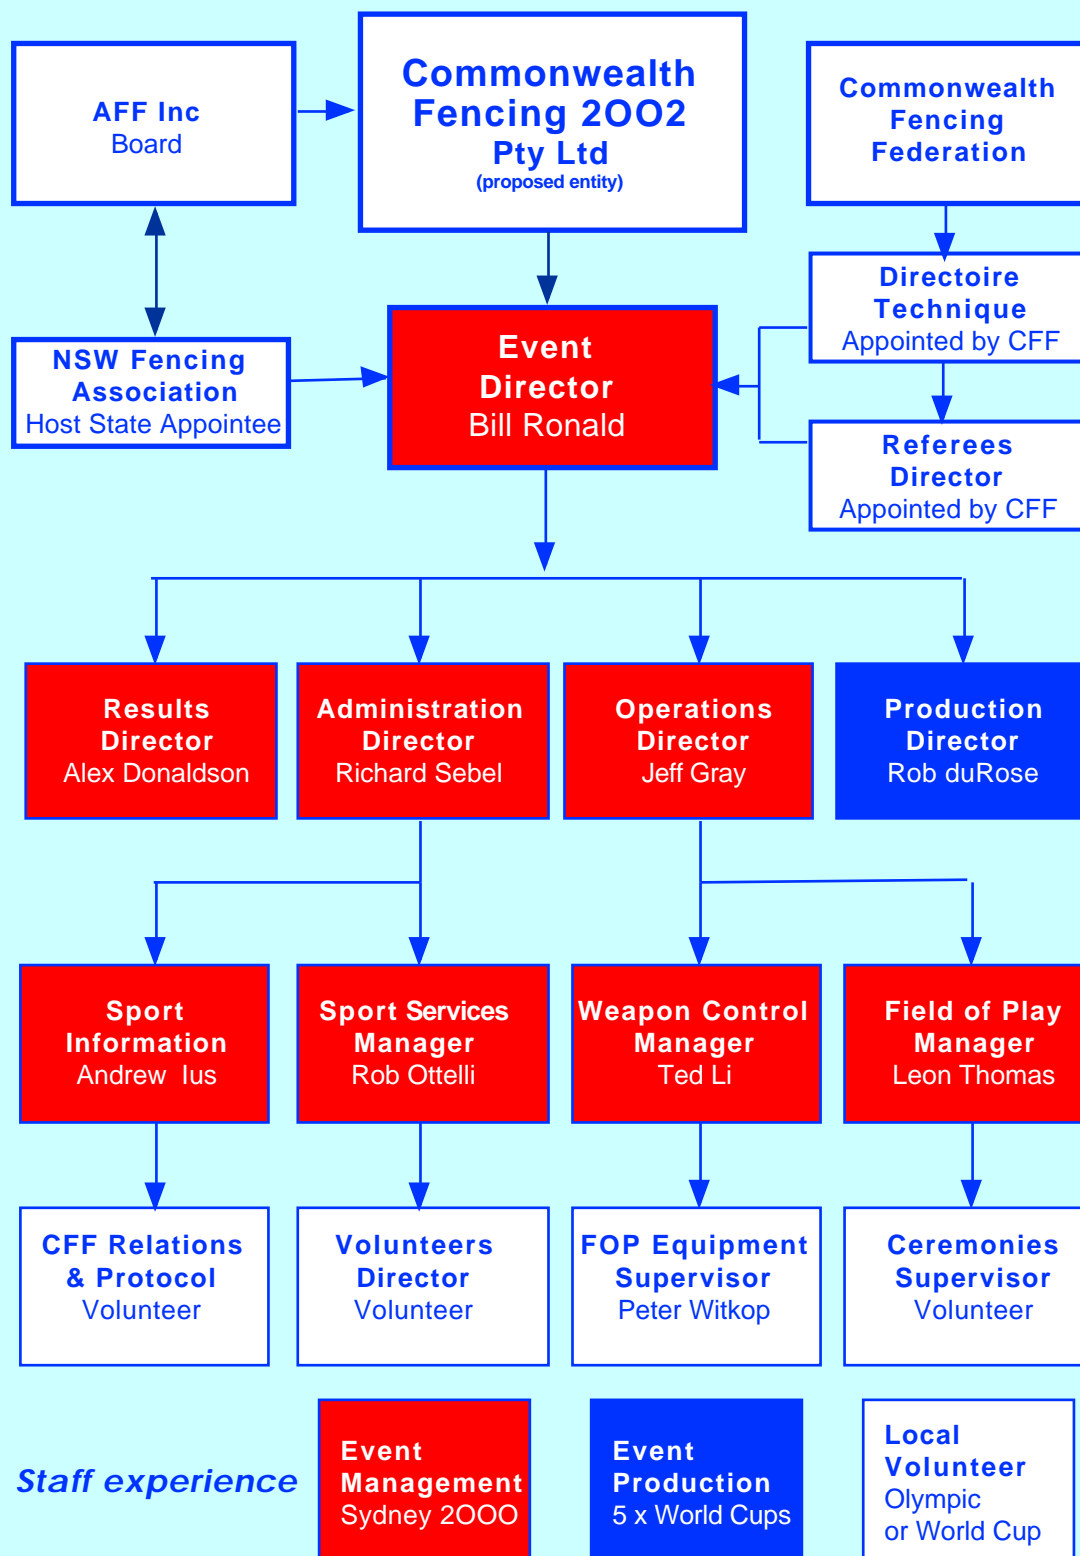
AFF Inc
Board

Commonwealth Fencing 2002 Pty Ltd
(proposed entity)

Commonwealth Fencing Federation

Directoire Technique
Appointed by CFF

NSW Fencing Association
Host State Appointee

Event Director
Bill Ronald

Referees Director
Appointed by CFF

Results Director
Alex Donaldson

Administration Director
Richard Sebel

Operations Director
Jeff Gray

Production Director
Rob duRose

Sport Information
Andrew Ius

Sport Services Manager
Rob Ottelli

Weapon Control Manager
Ted Li

Field of Play Manager
Leon Thomas

CFF Relations & Protocol
Volunteer

Volunteers Director
Volunteer

FOP Equipment Supervisor
Peter Witkop

Ceremonies Supervisor
Volunteer

Staff experience

Event Management
Sydney 2000

Event Production
5 x World Cups

Local Volunteer
Olympic
or World Cup